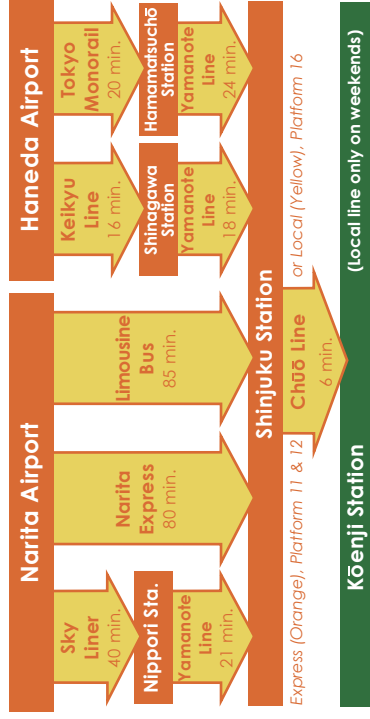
Narita Airport

Sky Liner
40 min.

Nippori Sta.

Yamanote Line
21 min.

Narita Express
80 min.

Limousine Bus
85 min.

Haneda Airport

Keikyu Line
16 min.

Shinagawa Station

Yamanote Line
18 min.

Tokyo Monorail
20 min.

Hamamatsuchō Station

Yamanote Line
24 min.

Shinjuku Station

Express (Orange), Platform 11 & 12

Chūō Line
6 min.

or Local (Yellow), Platform 16

Kōenji Station

(Local line only on weekends)